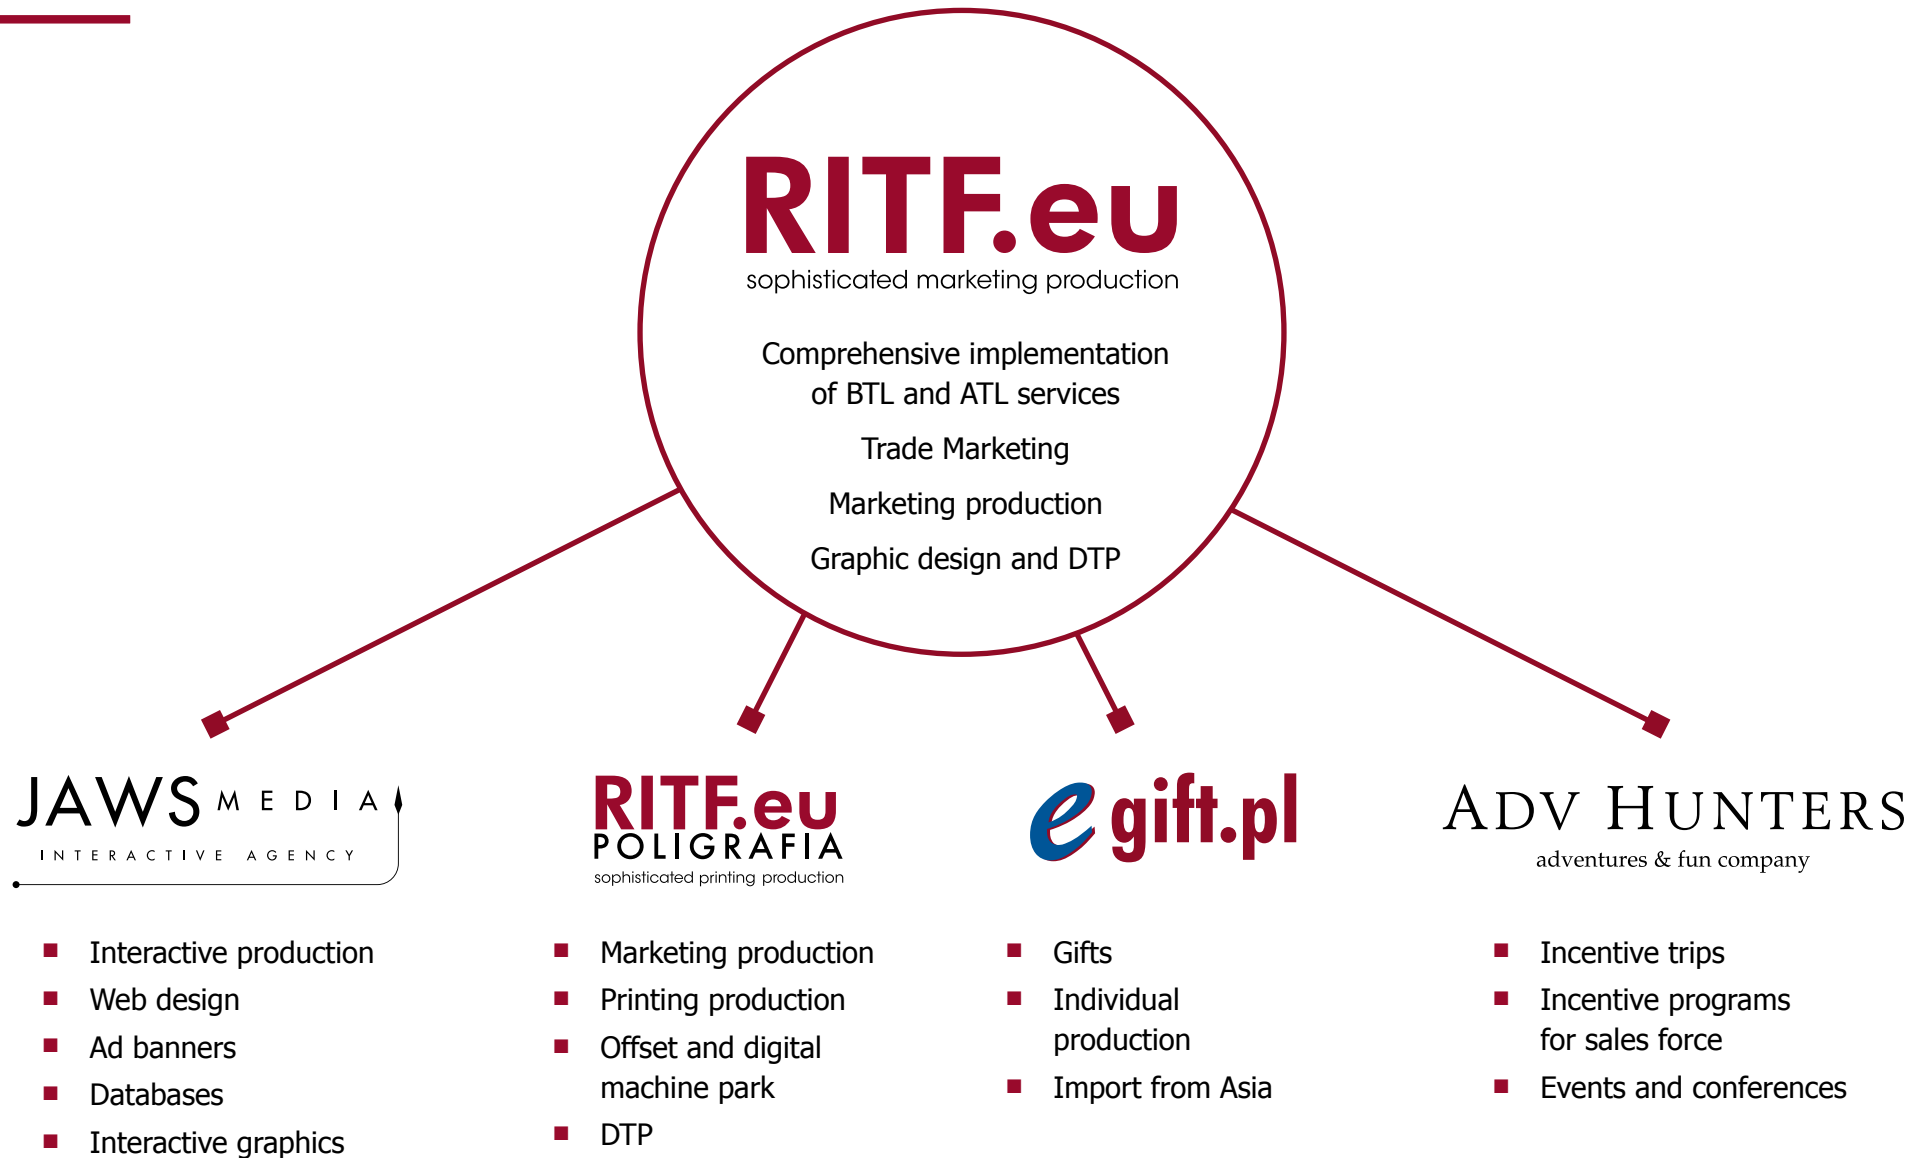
RITF.eu
sophisticated marketing production

Comprehensive implementation of BTL and ATL services

Trade Marketing

Marketing production

Graphic design and DTP

JAWS MEDIA
INTERACTIVE AGENCY

- Interactive production
- Web design
- Ad banners
- Databases
- Interactive graphics

RITF.eu
POLIGRAFIA
sophisticated printing production

- Marketing production
- Printing production
- Offset and digital machine park
- DTP

e gift.pl

- Gifts
- Individual production
- Import from Asia

ADV HUNTERS
adventures & fun company

- Incentive trips
- Incentive programs for sales force
- Events and conferences